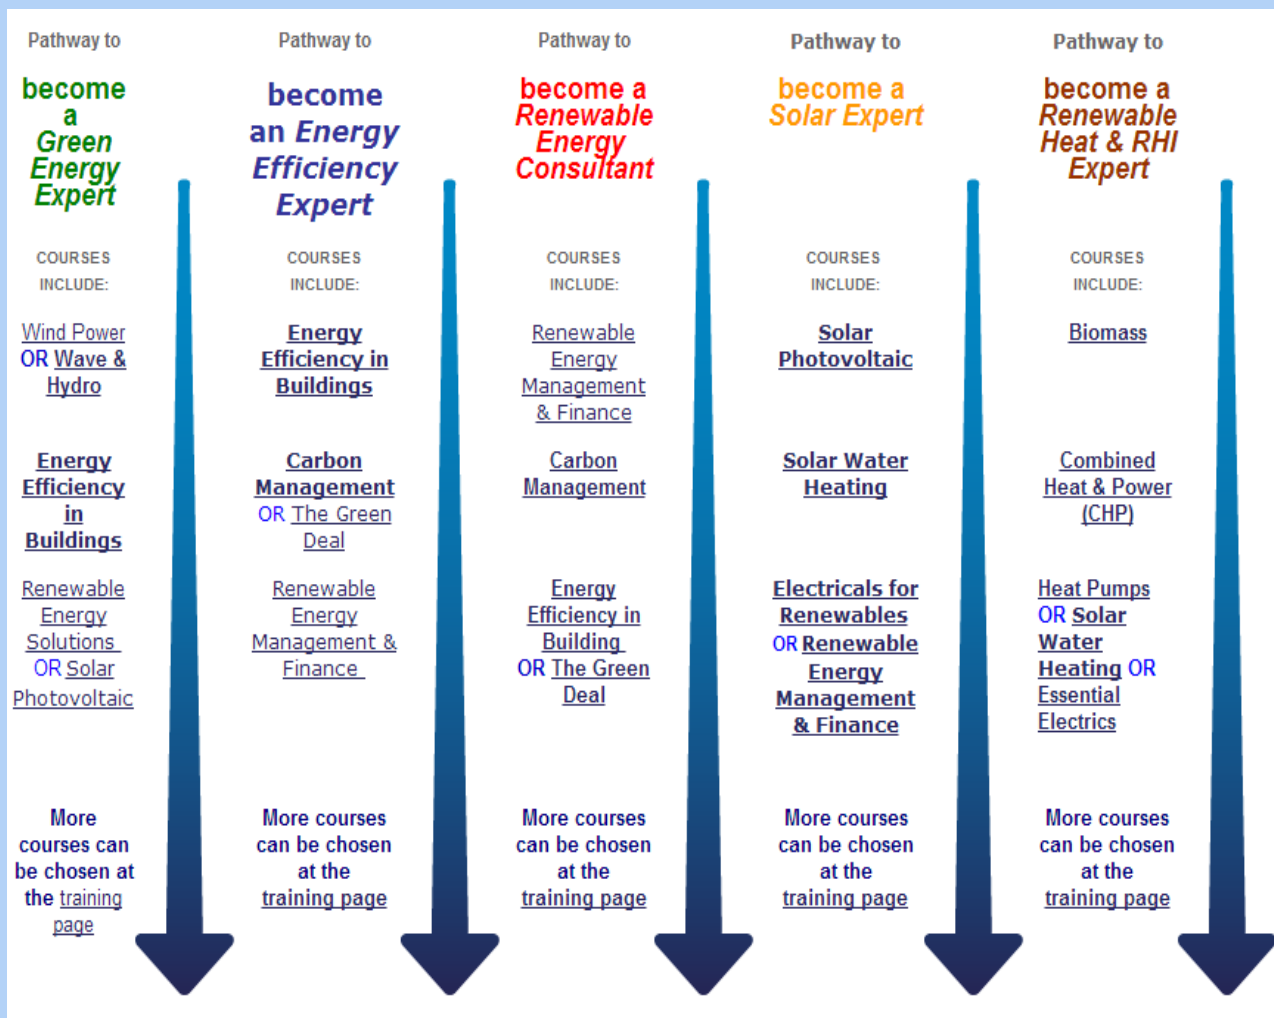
Pathway to

become a Green Energy Expert

COURSES INCLUDE:

Wind Power OR Wave & Hydro

Energy Efficiency in Buildings

Renewable Energy Solutions OR Solar Photovoltaic

More courses can be chosen at the training page

Pathway to

become an Energy Efficiency Expert

COURSES INCLUDE:

Energy Efficiency in Buildings

Carbon Management OR The Green Deal

Renewable Energy Management & Finance

More courses can be chosen at the training page

Pathway to

become a Renewable Energy Consultant

COURSES INCLUDE:

Renewable Energy Management & Finance

Carbon Management

Energy Efficiency in Building OR The Green Deal

More courses can be chosen at the training page

Pathway to

become a Solar Expert

COURSES INCLUDE:

Solar Photovoltaic

Solar Water Heating

Electricals for Renewables OR Renewable Energy Management & Finance

More courses can be chosen at the training page

Pathway to

become a Renewable Heat & RHI Expert

COURSES INCLUDE:

Biomass

Combined Heat & Power (CHP)

Heat Pumps OR Solar Water Heating OR Essential Electrics

More courses can be chosen at the training page